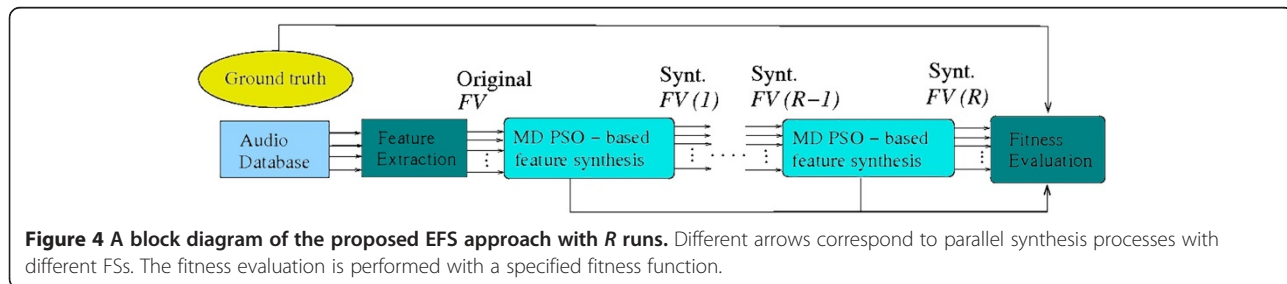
Ground truth

Original
$FV$

Synt.
$FV(1)$

Synt.
$FV(R-1)$

Synt.
$FV(R)$

Audio Database

Feature Extraction

MD PSO – based feature synthesis

MD PSO – based feature synthesis

Fitness Evaluation

**Figure 4 A block diagram of the proposed EFS approach with *R* runs.** Different arrows correspond to parallel synthesis processes with different FSs. The fitness evaluation is performed with a specified fitness function.